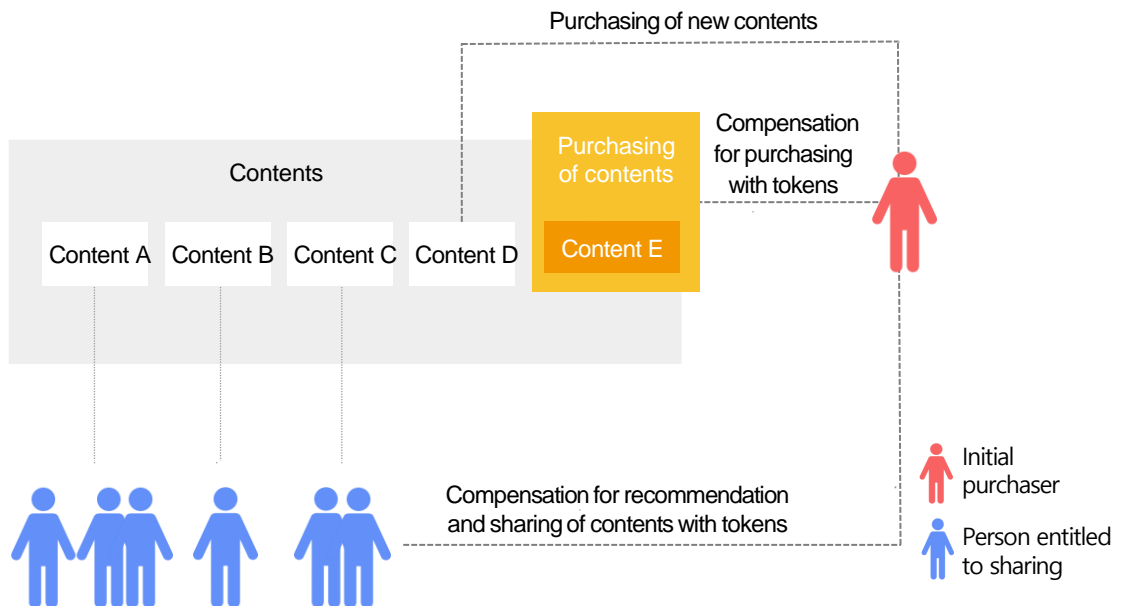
Purchasing of new contents

Contents

Content A

Content B

Content C

Content D

Purchasing of contents

Content E

Compensation for purchasing with tokens

Compensation for recommendation and sharing of contents with tokens

Initial purchaser

Person entitled to sharing